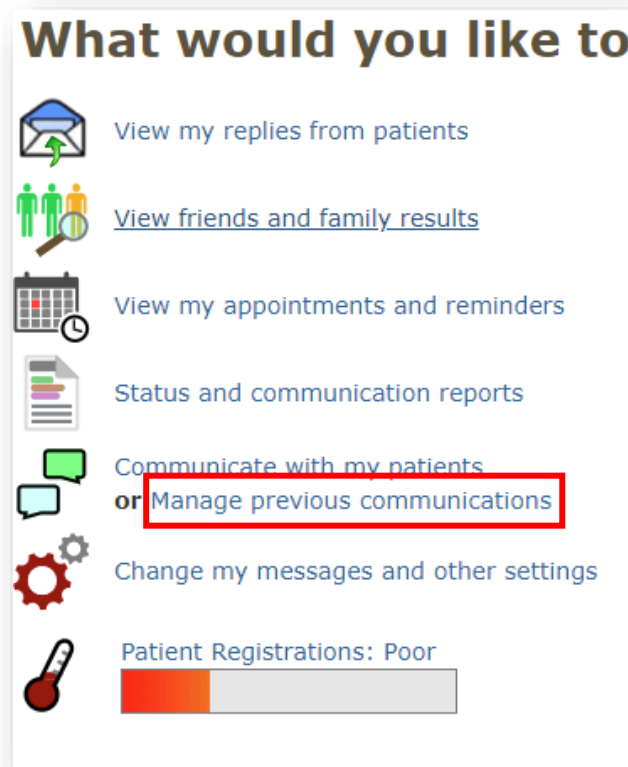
What would you like to

View my replies from patients

View friends and family results

View my appointments and reminders

Status and communication reports

Communicate with my patients
or Manage previous communications

Change my messages and other settings

Patient Registrations: Poor